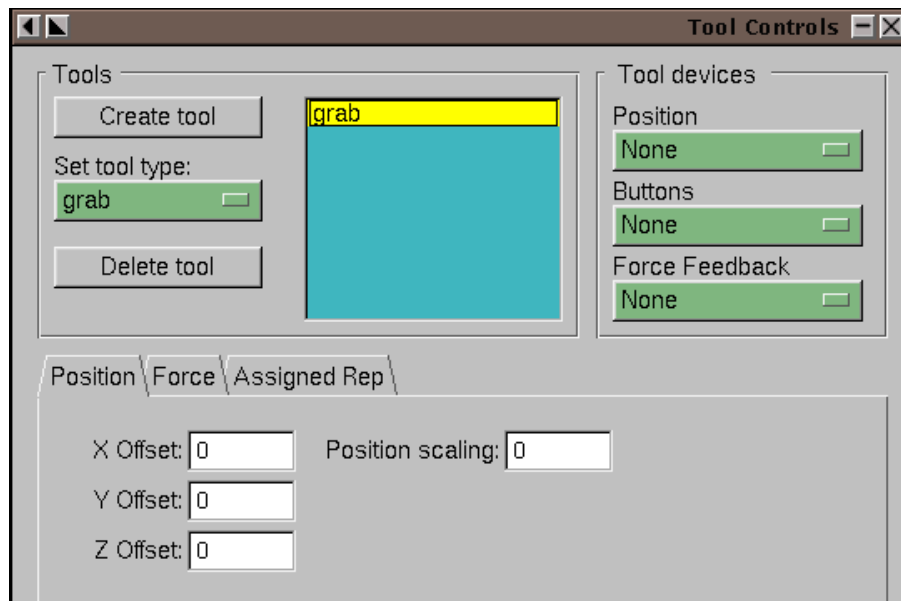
Tool Controls

Tools

Create tool

Set tool type:

grab

Delete tool

grab

Tool devices

Position

None

Buttons

None

Force Feedback

None

Position | Force | Assigned Rep

X Offset: 0

Position scaling: 0

Y Offset: 0

Z Offset: 0